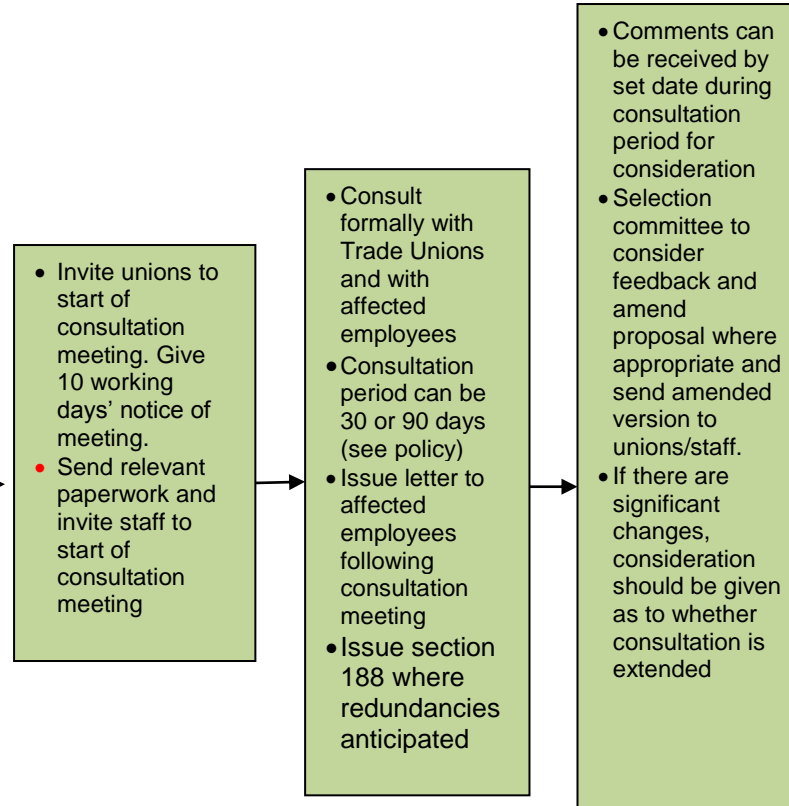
• Invite unions to start of consultation meeting. Give 10 working days' notice of meeting.
• Send relevant paperwork and invite staff to start of consultation meeting

• Consult formally with Trade Unions and with affected employees
• Consultation period can be 30 or 90 days (see policy)
• Issue letter to affected employees following consultation meeting
• Issue section 188 where redundancies anticipated

• Comments can be received by set date during consultation period for consideration
• Selection committee to consider feedback and amend proposal where appropriate and send amended version to unions/staff.
• If there are significant changes, consideration should be given as to whether consultation is extended